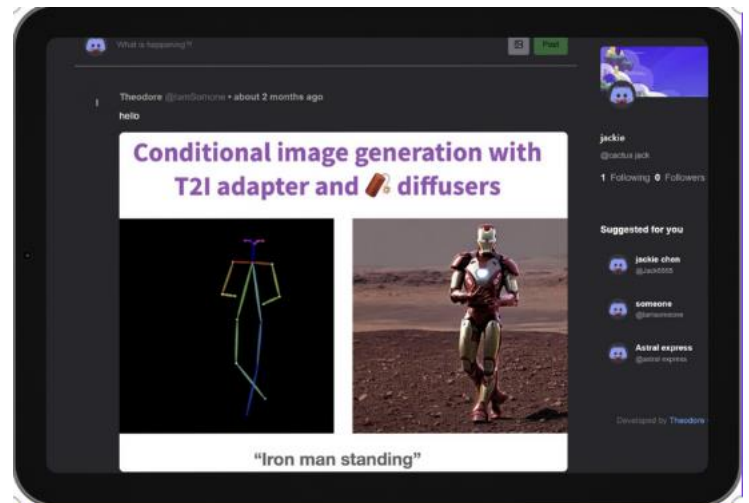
What is happening?!

Post

Theodore @iamSomone • about 2 months ago

hello

Conditional image generation with T2I adapter and 🧨 diffusers

"Iron man standing"

jackie

@cactus jack

1 Following 0 Followers

Suggested for you

jackie chen
@Jack5555

someone
@iamsomeone

Astral express
@astral express

Developed by Theodore